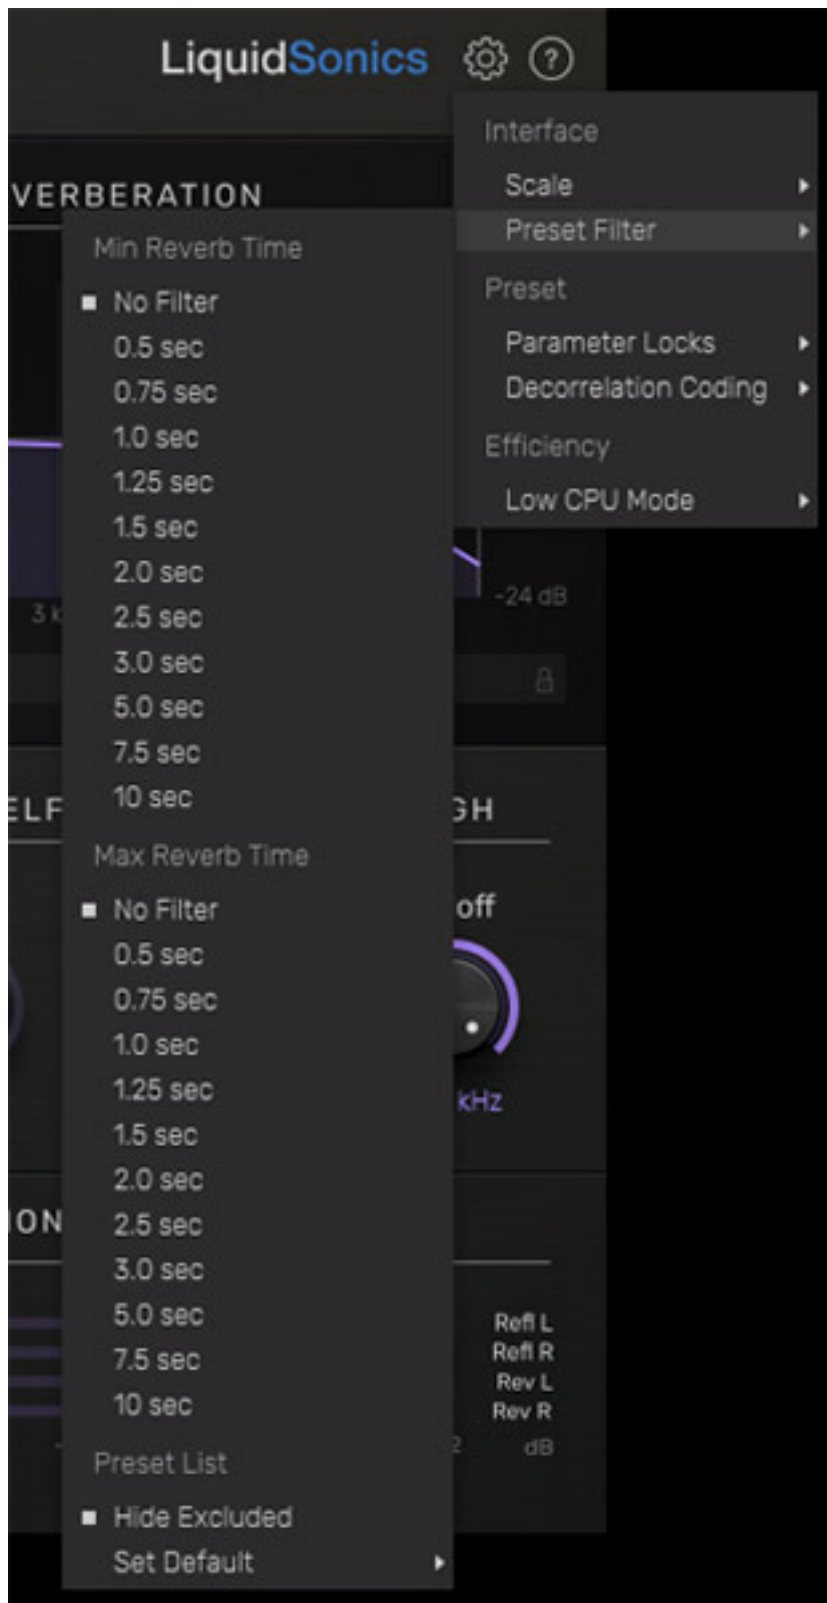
LiquidSonics

VERBERATION

Interface
Scale ▸
Preset Filter ▸
Preset
Parameter Locks ▸
Decorrelation Coding ▸
Efficiency
Low CPU Mode ▸

Min Reverb Time
■ No Filter
0.5 sec
0.75 sec
1.0 sec
1.25 sec
1.5 sec
2.0 sec
2.5 sec
3.0 sec
5.0 sec
7.5 sec
10 sec
Max Reverb Time
■ No Filter
0.5 sec
0.75 sec
1.0 sec
1.25 sec
1.5 sec
2.0 sec
2.5 sec
3.0 sec
5.0 sec
7.5 sec
10 sec
Preset List
■ Hide Excluded
Set Default ▸

3 k
-24 dB
ELF
GH
off
kHz
ON
Refl L
Refl R
Rev L
Rev R
dB